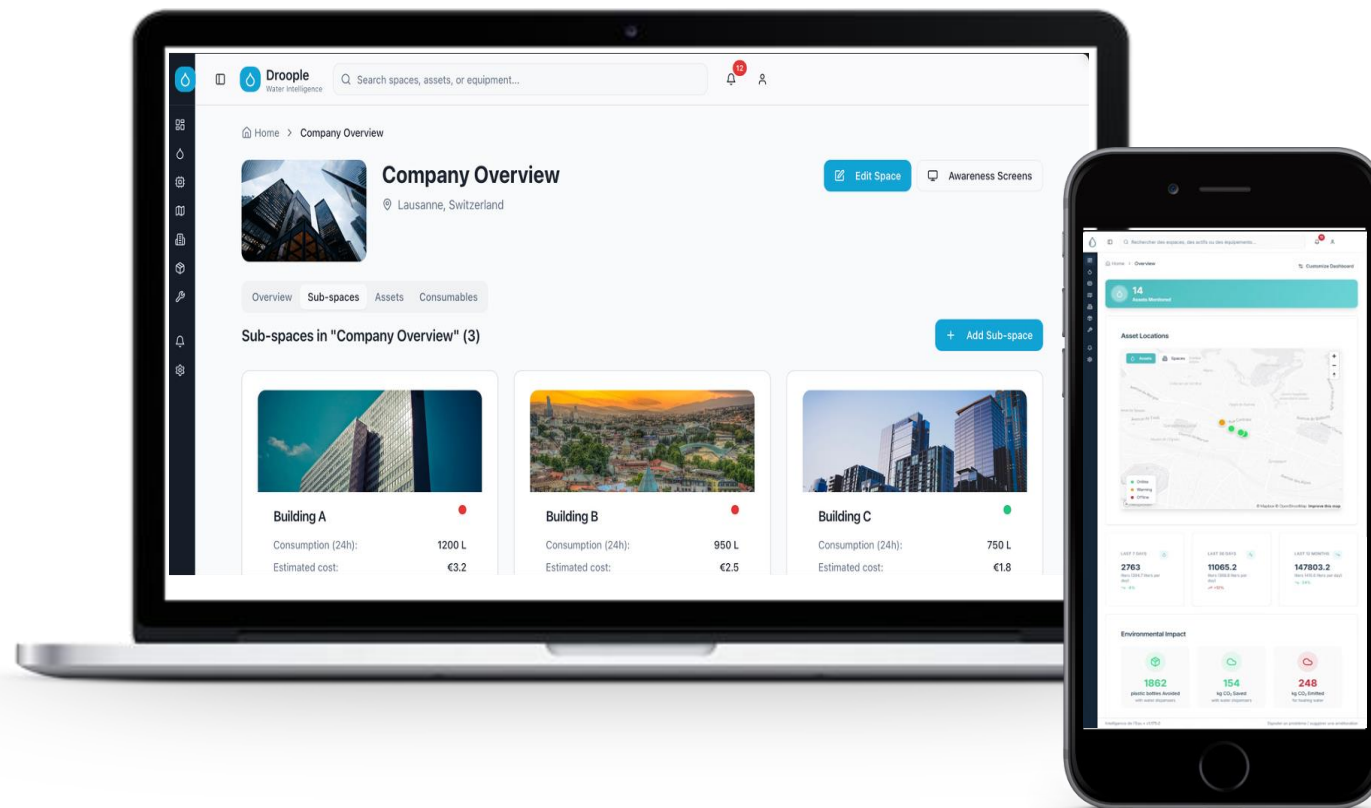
Droople
Water Intelligence

Search spaces, assets, or equipment...

12

Home > Company Overview

Company Overview
Lausanne, Switzerland

Edit Space
Awareness Screens

Overview Sub-spaces Assets Consumables

Sub-spaces in "Company Overview" (3)

+ Add Sub-space

Building A
Consumption (24h): 1200 L
Estimated cost: €3.2

Building B
Consumption (24h): 950 L
Estimated cost: €2.5

Building C
Consumption (24h): 750 L
Estimated cost: €1.8

Rechercher des espaces, des actifs ou des équipements...

Home > Overview
Customize Dashboard

14
Assets Monitored

Asset Locations

Online
Warning
Offline

2763
11065.2
147803.2

Environmental Impact

1862
plastic bottles Avoided

154
kg $CO_2$ Saved

248
kg $CO_2$ Emitted